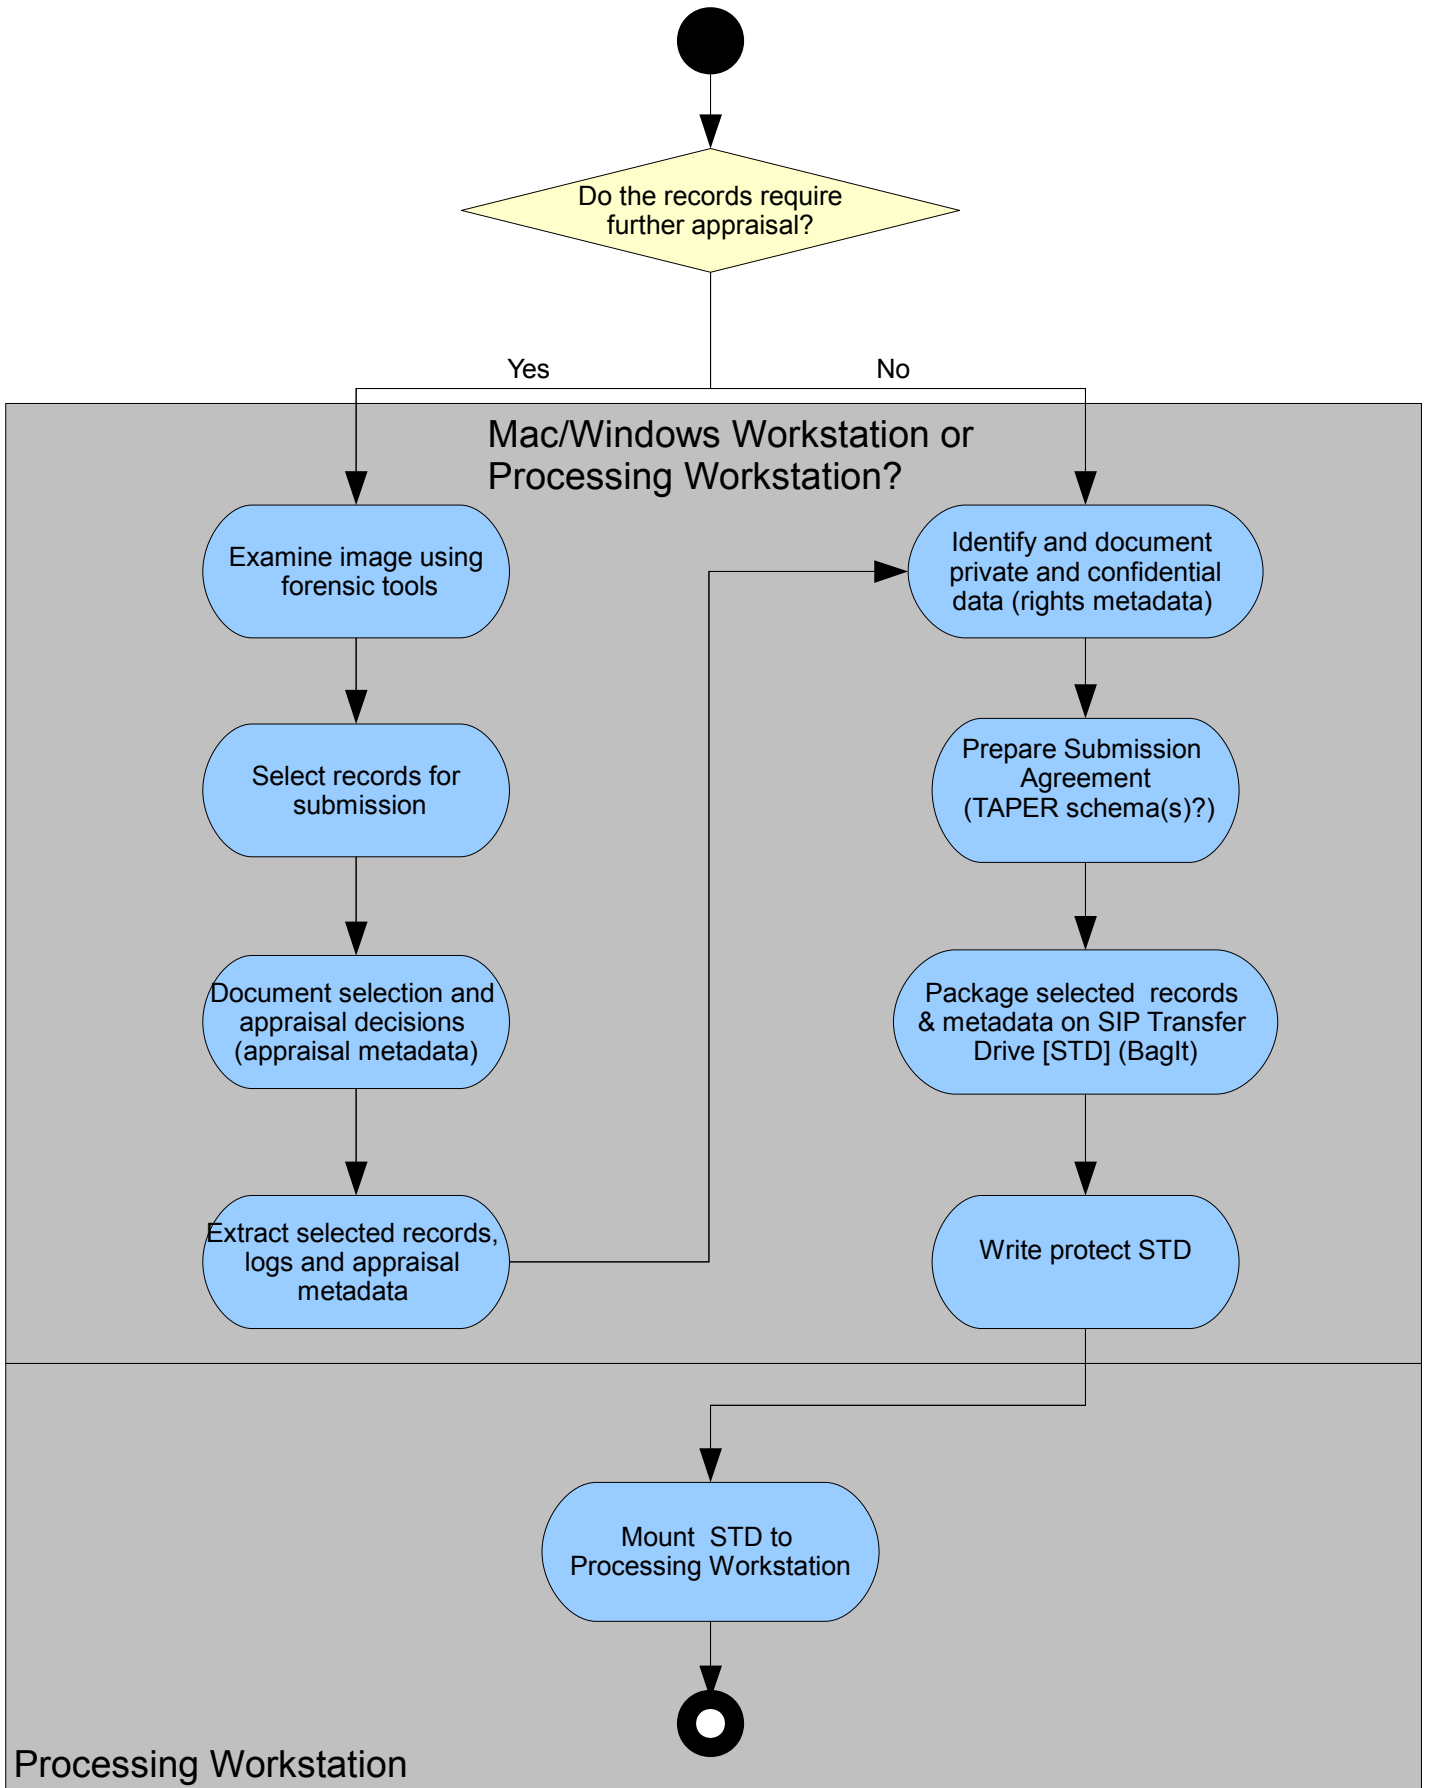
Do the records require further appraisal?

Yes

No

Mac/Windows Workstation or Processing Workstation?

Examine image using forensic tools

Select records for submission

Document selection and appraisal decisions (appraisal metadata)

Extract selected records, logs and appraisal metadata

Identify and document private and confidential data (rights metadata)

Prepare Submission Agreement (TAPER schema(s)?)

Package selected records & metadata on SIP Transfer Drive [STD] (BagIt)

Write protect STD

Mount STD to Processing Workstation

Processing Workstation